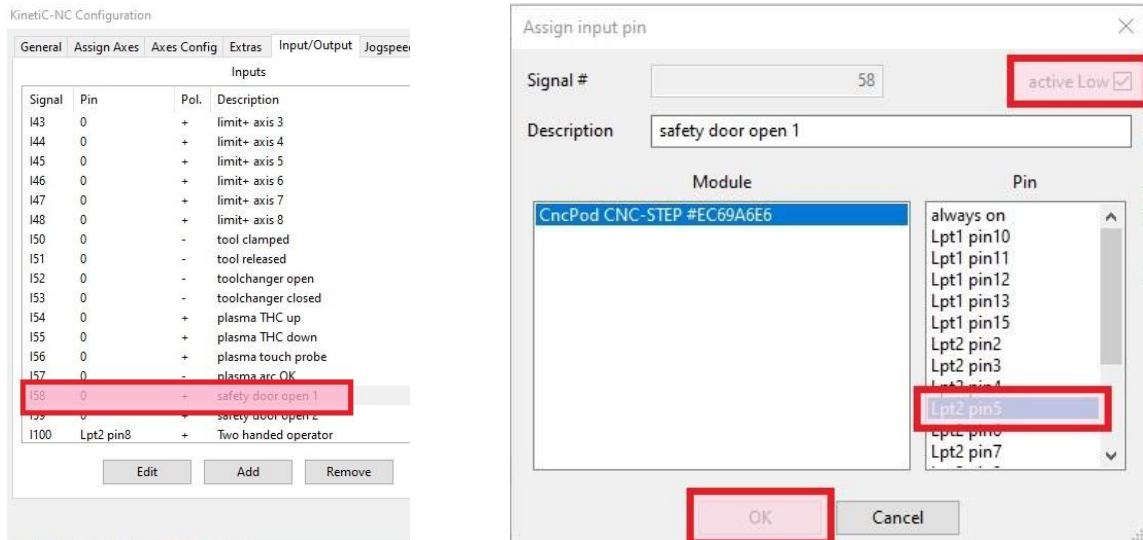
KinetiC-NC Configuration

General | Assign Axes | Axes Config | Extras | Input/Output | Jogspee

Inputs

| Signal | Pin | Pol. | Description |
|---|---|---|---|
| I43 | 0 | + | limit+ axis 3 |
| I44 | 0 | + | limit+ axis 4 |
| I45 | 0 | + | limit+ axis 5 |
| I46 | 0 | + | limit+ axis 6 |
| I47 | 0 | + | limit+ axis 7 |
| I48 | 0 | + | limit+ axis 8 |
| I50 | 0 | - | tool clamped |
| I51 | 0 | - | tool released |
| I52 | 0 | - | toolchanger open |
| I53 | 0 | - | toolchanger closed |
| I54 | 0 | + | plasma THC up |
| I55 | 0 | + | plasma THC down |
| I56 | 0 | + | plasma touch probe |
| I57 | 0 | - | plasma arc OK |
| I58 | 0 | + | safety door open 1 |
| I59 | 0 | + | safety door open 2 |
| I100 | Lpt2 pin8 | + | Two handed operator |

Edit | Add | Remove

Assign input pin

Signal # 58

active Low ☑

Description safety door open 1

Module

CncPod CNC-STEP #EC69A6E6

Pin

always on
Lpt1 pin10
Lpt1 pin11
Lpt1 pin12
Lpt1 pin13
Lpt1 pin15
Lpt2 pin2
Lpt2 pin3
Lpt2 pin4
Lpt2 pin5
Lpt2 pin6
Lpt2 pin7

OK | Cancel